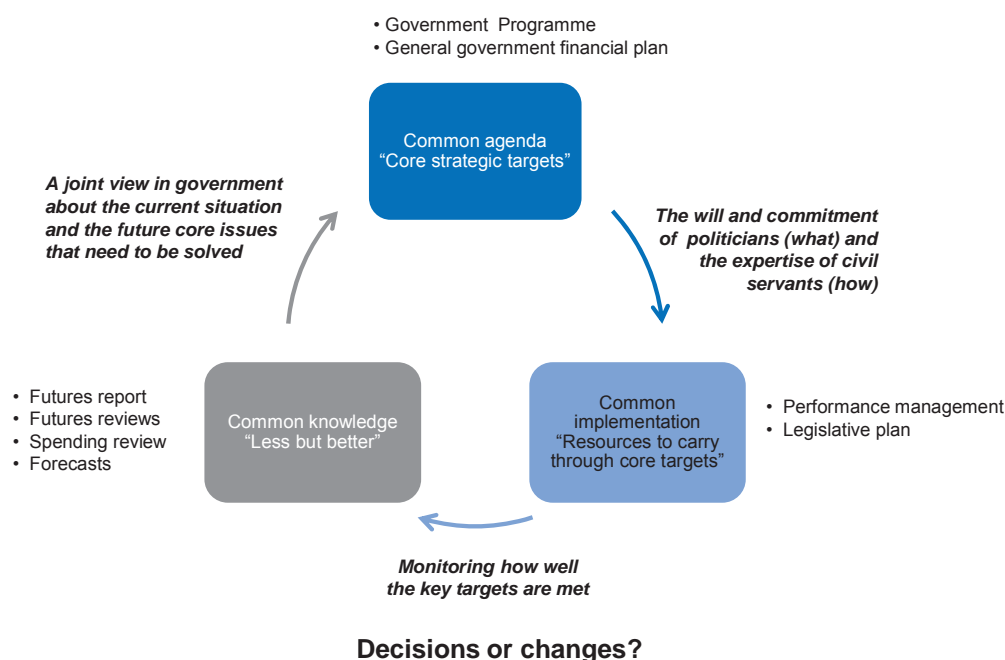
• Government Programme
• General government financial plan

Common agenda
"Core strategic targets"

A joint view in government about the current situation and the future core issues that need to be solved

The will and commitment of politicians (what) and the expertise of civil servants (how)

• Futures report
• Futures reviews
• Spending review
• Forecasts

Common knowledge
"Less but better"

Common implementation
"Resources to carry through core targets"

• Performance management
• Legislative plan

Monitoring how well the key targets are met

Decisions or changes?